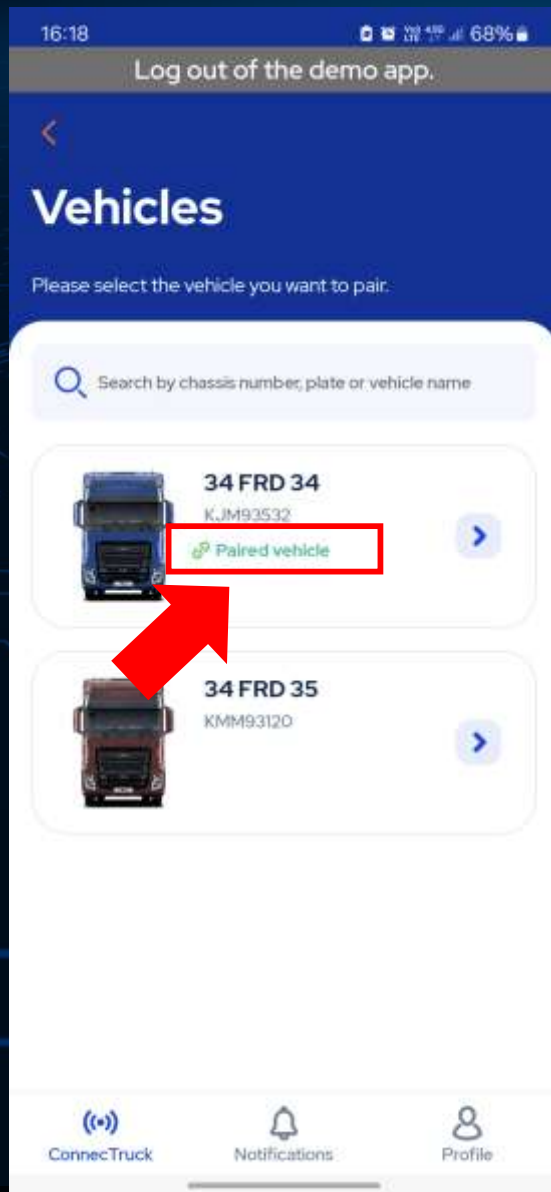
16:18

68%

Log out of the demo app.

Vehicles

Please select the vehicle you want to pair.

Search by chassis number, plate or vehicle name

34 FRD 34
KJM93532
Paired vehicle

34 FRD 35
KMM93120

ConnecTruck
Notifications
Profile